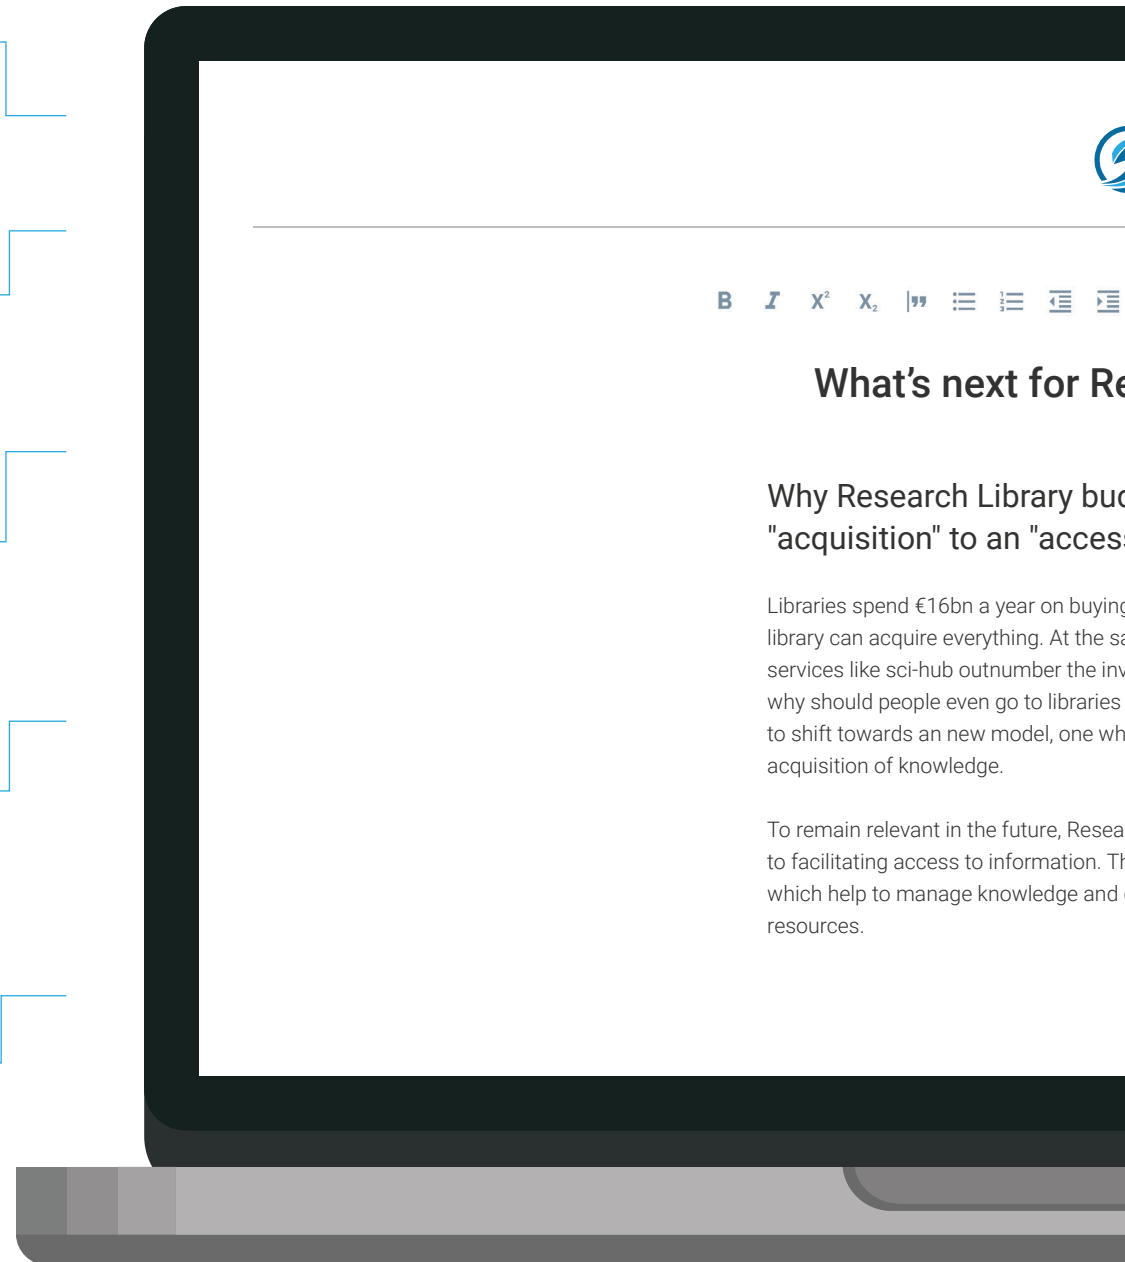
B I $X^2$ $X_2$

What's next for Re

Why Research Library buc "acquisition" to an "access

Libraries spend €16bn a year on buying library can acquire everything. At the sa services like sci-hub outnumber the inv why should people even go to libraries to shift towards an new model, one wh acquisition of knowledge.

To remain relevant in the future, Resea to facilitating access to information. Th which help to manage knowledge and resources.